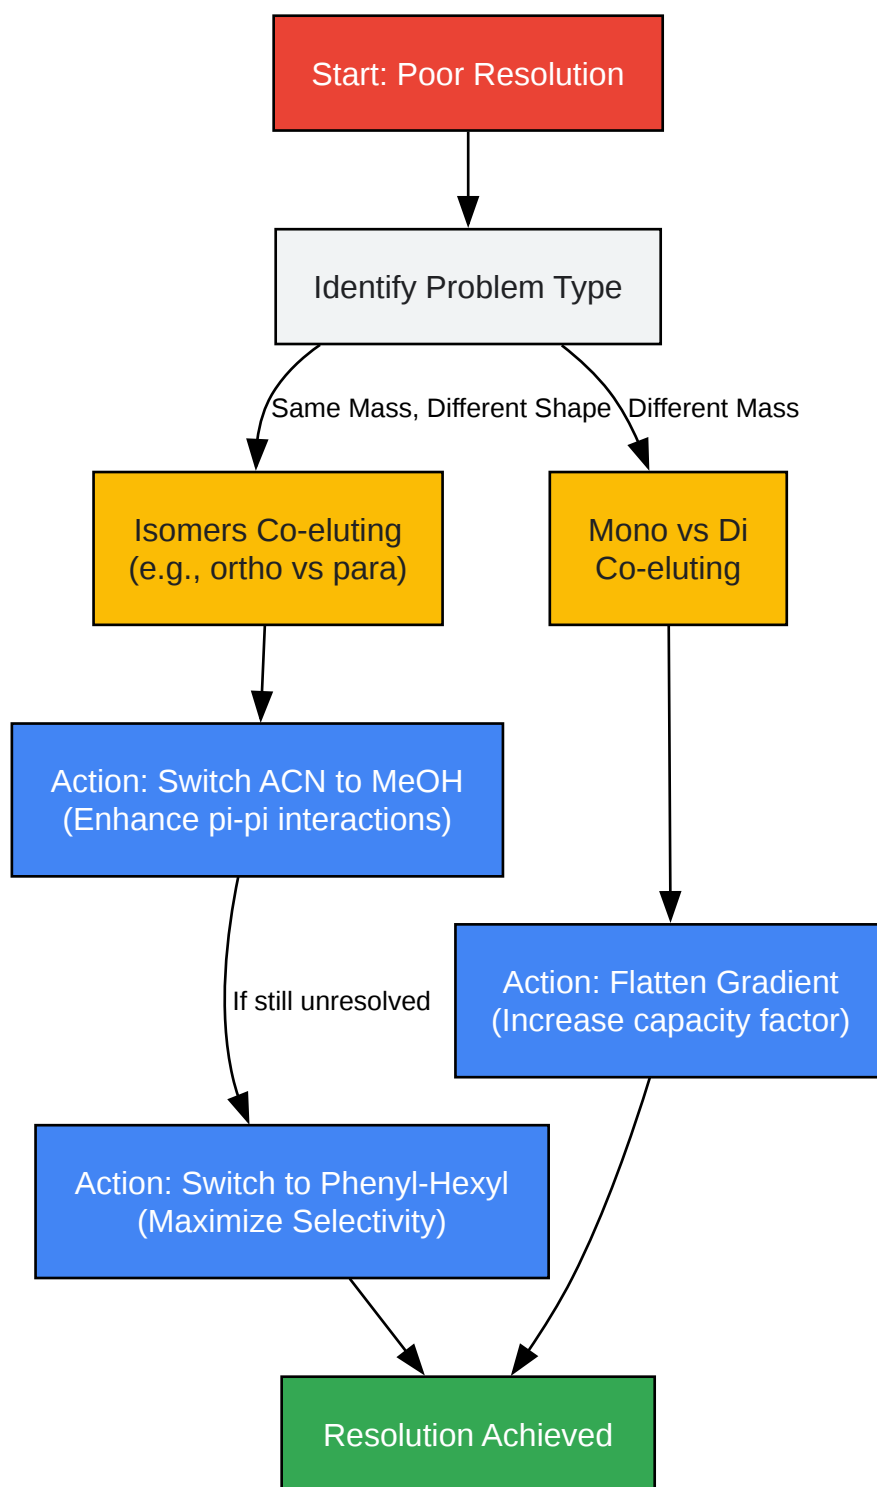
Start: Poor Resolution

Identify Problem Type

Same Mass, Different Shape

Different Mass

Isomers Co-eluting (e.g., ortho vs para)

Mono vs Di Co-eluting

Action: Switch ACN to MeOH (Enhance pi-pi interactions)

If still unresolved

Action: Flatten Gradient (Increase capacity factor)

Action: Switch to Phenyl-Hexyl (Maximize Selectivity)

Resolution Achieved